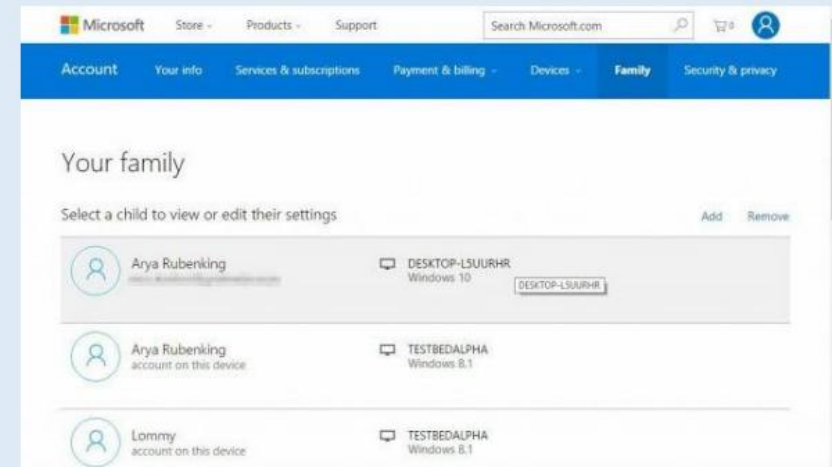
Microsoft Store Products Support Search Microsoft.com 0

Account Your info Services & subscriptions Payment & billing Devices Family Security & privacy

Your family

Select a child to view or edit their settings Add Remove

Arya Rubenking
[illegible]
DESKTOP-L5UURHR
Windows 10
DESKTOP-L5UURHR

Arya Rubenking
account on this device
TESTBEDALPHA
Windows 8.1

Lommy
account on this device
TESTBEDALPHA
Windows 8.1